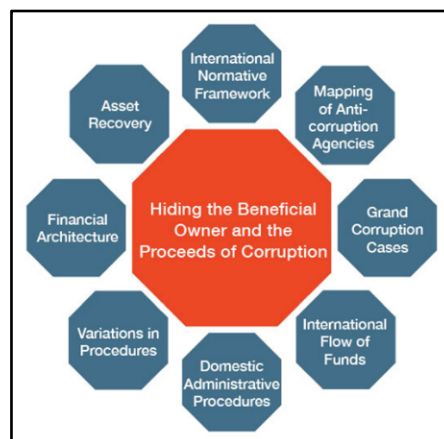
Hiding the Beneficial Owner and the Proceeds of Corruption

International Normative Framework

Mapping of Anti-corruption Agencies

Grand Corruption Cases

International Flow of Funds

Domestic Administrative Procedures

Variations in Procedures

Financial Architecture

Asset Recovery